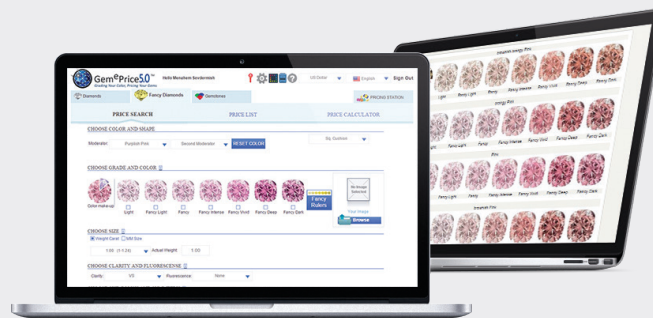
Gem@Price5.0
Grading Your Colors, Pricing Your Gems
Hello Menahem Sevdermish
US Dollar
English
Sign Out
Diamonds
Fancy Diamonds
Gemstones
PRICING STATION
PRICE SEARCH
PRICE LIST
PRICE CALCULATOR
CHOOSE COLOR AND SHAPE
Modesties
Purplish Pink
Second Modesties
RESET COLOR
Sq. Cushion
CHOOSE GRADE AND COLOR
Color make-up
Light
Fancy Light
Fancy
Fancy Intense
Fancy Vivid
Fancy Deep
Fancy Dark
Fancy Rulers
No Image Selected
Find Image
Browse
CHOOSE SIZE
Weight Carat
MM Size
1.00
Actual Weight
1.00
CHOOSE CLARITY AND FLUORESCENCE
Clarity
VS
Fluorescence
None

Intensely Orangy Pink
Light
Fancy Light
Fancy
Fancy Intense
Fancy Vivid
Fancy Deep
Fancy Dark
Orangy Pink
Light
Fancy Light
Fancy
Fancy Intense
Fancy Vivid
Fancy Deep
Fancy Dark
Pink
Fancy Light
Fancy
Fancy Intense
Fancy Vivid
Fancy Deep
Fancy Dark
Brownish Pink